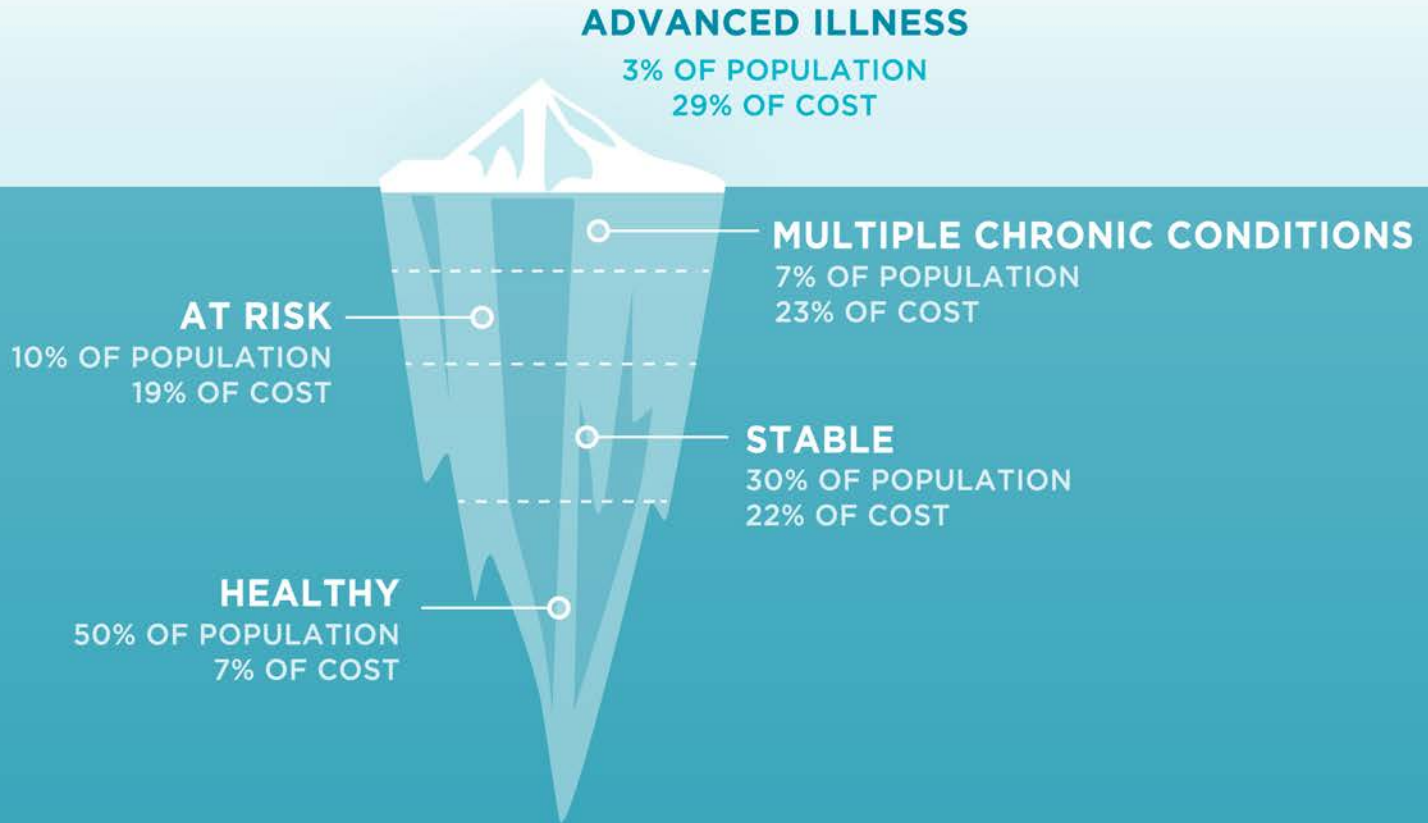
ADVANCED ILLNESS
3% OF POPULATION
29% OF COST

MULTIPLE CHRONIC CONDITIONS
7% OF POPULATION
23% OF COST

AT RISK
10% OF POPULATION
19% OF COST

STABLE
30% OF POPULATION
22% OF COST

HEALTHY
50% OF POPULATION
7% OF COST